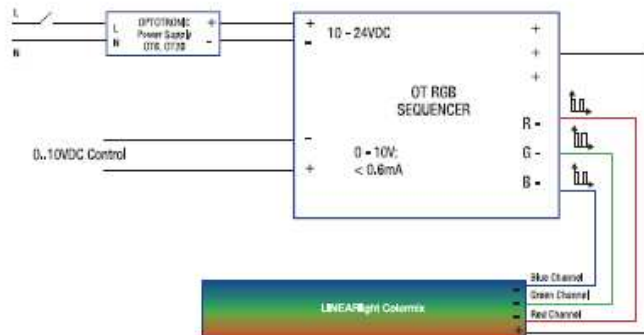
L

N

L
N

OPTOTRONIC
Power Supply
OTi. OT20

+
-

+
-

10 - 24VDC

+
+
+

OT RGB
SEQUENCER

R -
G -
B -

0..10VDC Control

-
+

0 - 10V;
< 0.6mA

Blue Channel
Green Channel
Red Channel

LINEARlight Colormix

-
-
-
+